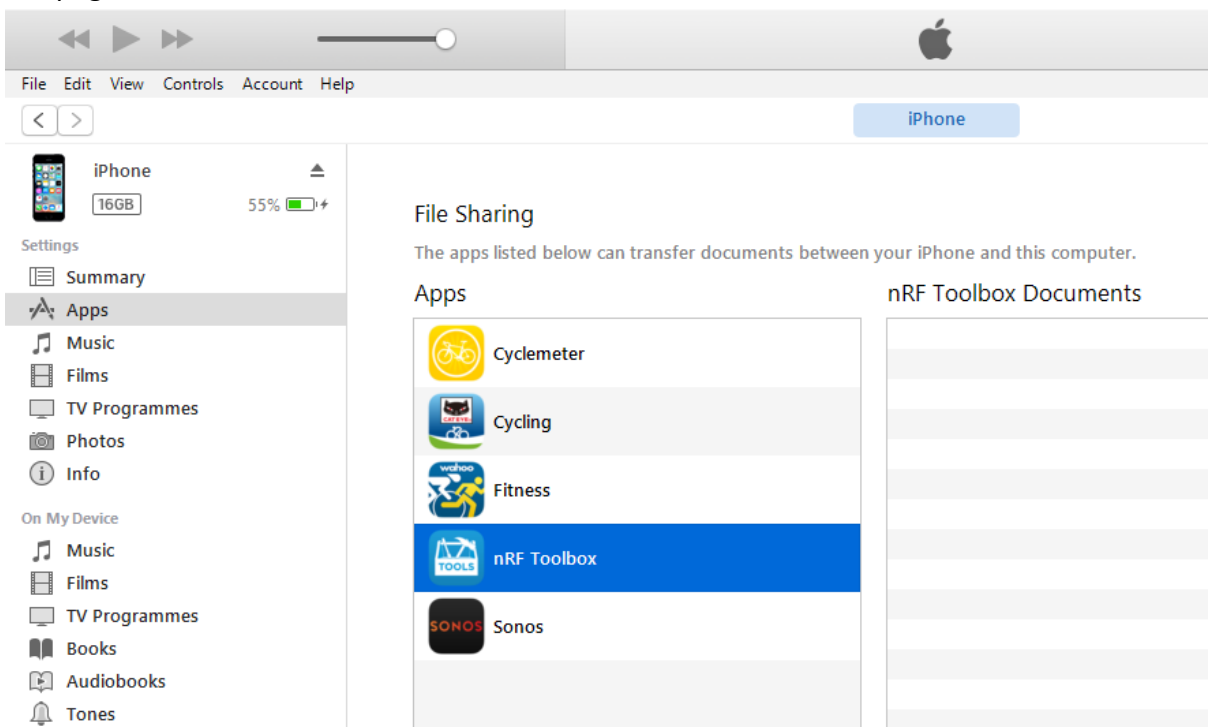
File Edit View Controls Account Help

iPhone

iPhone
16GB
55%

Settings
Summary
Apps
Music
Films
TV Programmes
Photos
Info

On My Device
Music
Films
TV Programmes
Books
Audiobooks
Tones

File Sharing

The apps listed below can transfer documents between your iPhone and this computer.

Apps

Cyclemeter
Cycling
Fitness
nRF Toolbox
Sonos

nRF Toolbox Documents